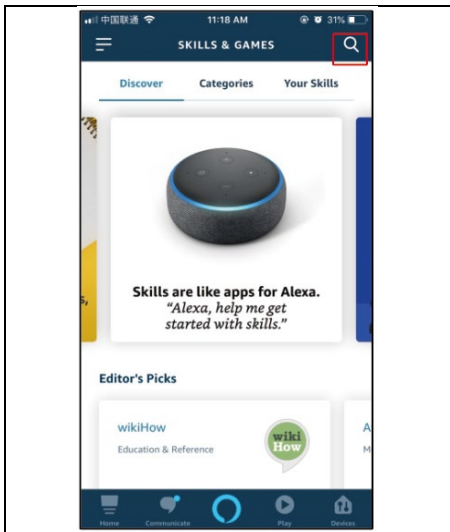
中国联通 11:18 AM 31%

SKILLS & GAMES

Discover Categories Your Skills

Skills are like apps for Alexa.
"Alexa, help me get started with skills."

Editor's Picks

wikiHow
Education & Reference

wiki How

Home Communicate Play Devices